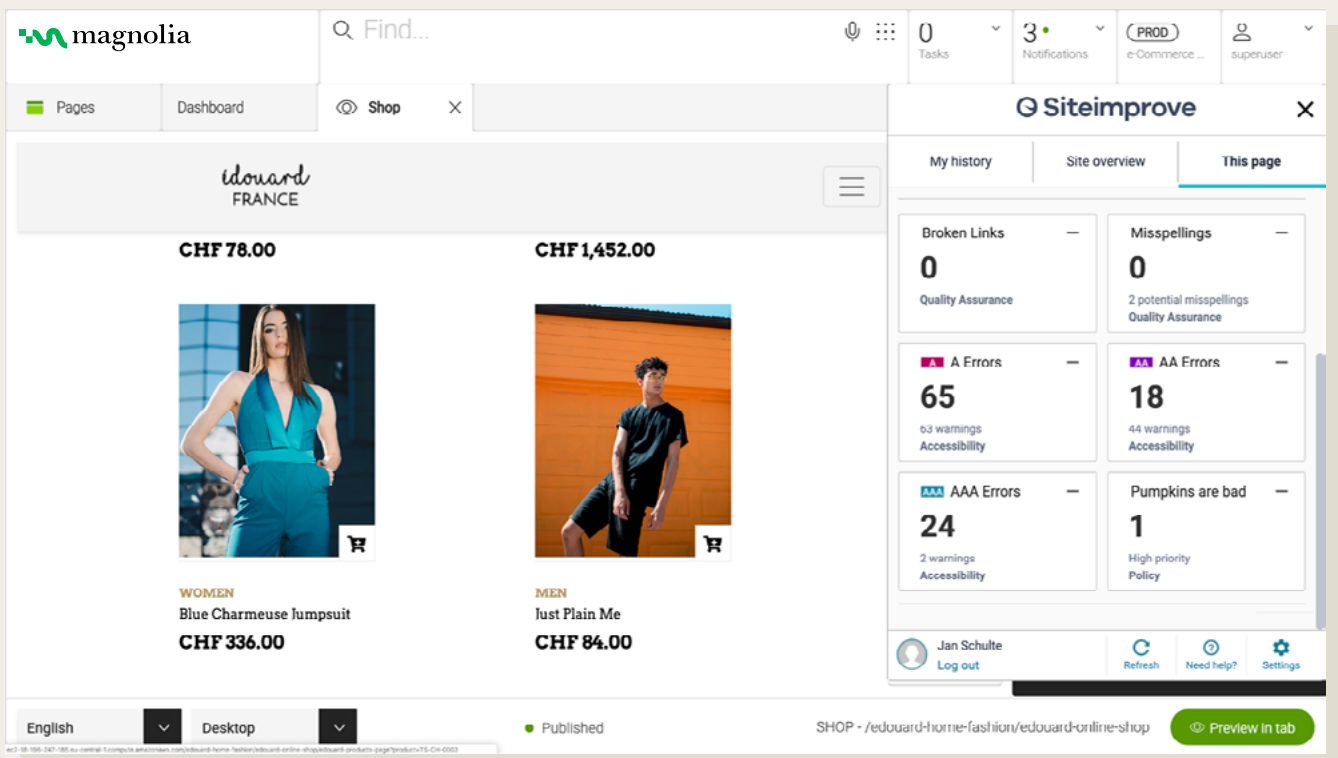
magnolia

Find...

0 Tasks

3 Notifications

PROD e-Commerce ...

superuser

Pages

Dashboard

Shop

edouard FRANCE

CHF 78.00

CHF 1,452.00

WOMEN
Blue Charmeuse Jumpsuit
CHF 336.00

MEN
Just Plain Me
CHF 84.00

Siteimprove

My history

Site overview

This page

Broken Links
0
Quality Assurance

Misspellings
0
2 potential misspellings
Quality Assurance

A A Errors
65
63 warnings
Accessibility

AA AA Errors
18
44 warnings
Accessibility

AAA AAA Errors
24
2 warnings
Accessibility

Pumpkins are bad
1
High priority
Policy

Jan Schulte
Log out

Refresh

Need help?

Settings

English

Desktop

Published

SHOP - /edouard-home-fashion/edouard-online-shop

Preview in tab

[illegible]